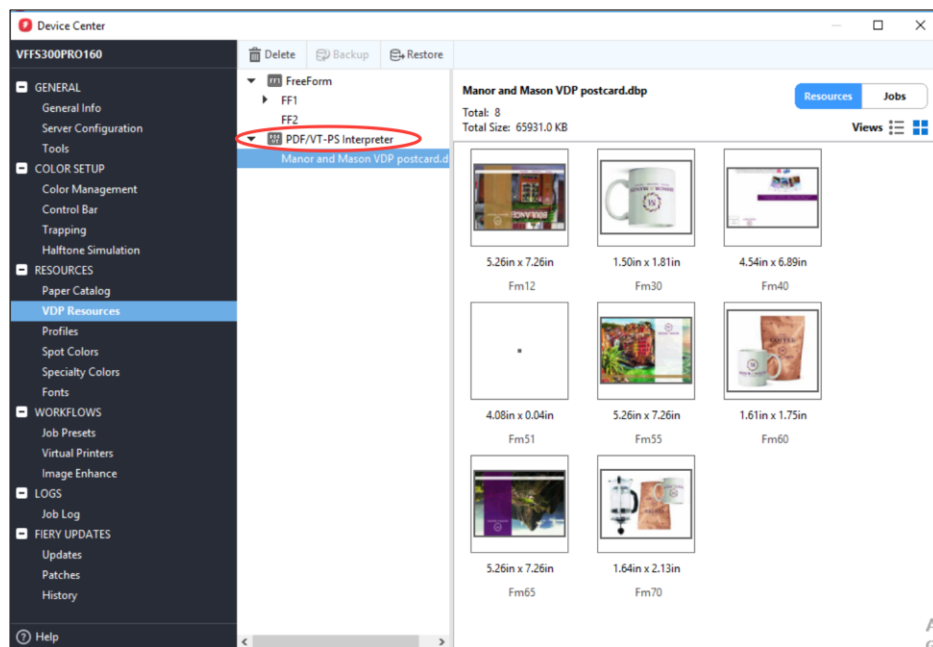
Device Center

VFFS300PRO160

GENERAL
General Info
Server Configuration
Tools
COLOR SETUP
Color Management
Control Bar
Trapping
Halftone Simulation
RESOURCES
Paper Catalog
VDP Resources
Profiles
Spot Colors
Specialty Colors
Fonts
WORKFLOWS
Job Presets
Virtual Printers
Image Enhance
LOGS
Job Log
FIERY UPDATES
Updates
Patches
History

Help

Delete Backup Restore

FreeForm
FF1
FF2
PDF/VT-PS Interpreter
Manor and Mason VDP postcard.d

Manor and Mason VDP postcard.dbp
Total: 8
Total Size: 65931.0 KB

Resources Jobs

Views

5.26in x 7.26in
Fm12

1.50in x 1.81in
Fm30

4.54in x 6.89in
Fm40

4.08in x 0.04in
Fm51

5.26in x 7.26in
Fm55

1.61in x 1.75in
Fm60

5.26in x 7.26in
Fm65

1.64in x 2.13in
Fm70